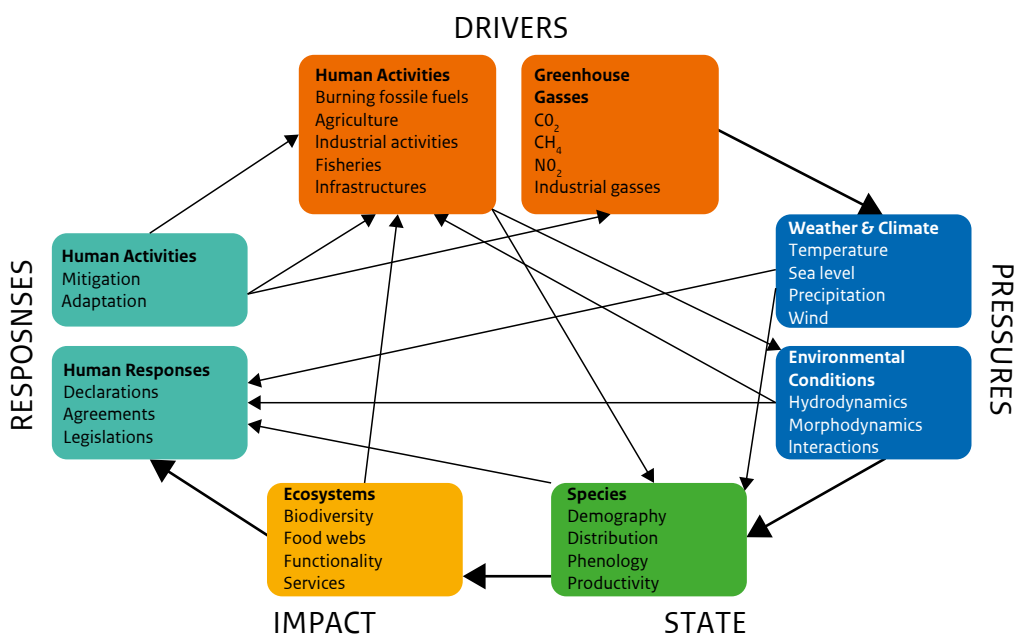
DRIVERS

**Human Activities**
Burning fossile fuels
Agriculture
Industrial activities
Fisheries
Infrastructures

**Greenhouse Gasses**
$C0_2$
$CH_4$
$N0_2$
Industrial gasses

PRESSURES

**Weather & Climate**
Temperature
Sea level
Precipitation
Wind

**Environmental Conditions**
Hydrodynamics
Morphodynamics
Interactions

**Species**
Demography
Distribution
Phenology
Productivity

STATE

**Ecosystems**
Biodiversity
Food webs
Functionality
Services

IMPACT

RESPOSNSES

**Human Activities**
Mitigation
Adaptation

**Human Responses**
Declarations
Agreements
Legislations